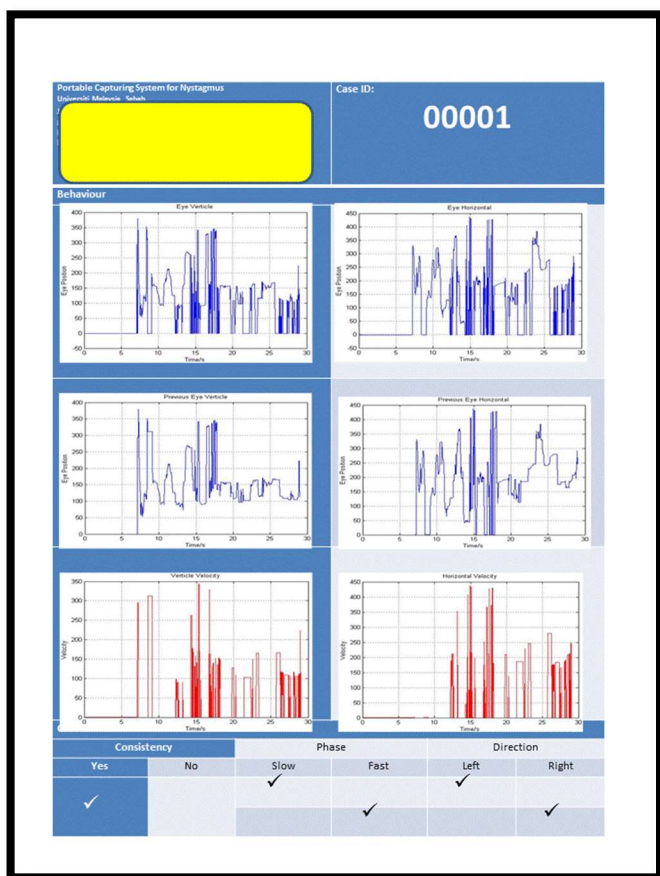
Portable Capturing System for Nystagmus
Universiti Malaysia Sabah

Case ID:

00001

Behaviour

Eye Verticle
400
350
300
250
200
150
100
50
0
-50
0 5 10 15 20 25 30
Time/s
Eye Position

Eye Horizontal
450
400
350
300
250
200
150
100
50
0
-50
0 5 10 15 20 25 30
Time/s
Eye Position

Previous Eye Verticle
400
350
300
250
200
150
100
50
0
0 5 10 15 20 25 30
Time/s
Eye Position

Previous Eye Horizontal
450
400
350
300
250
200
150
100
50
0
0 5 10 15 20 25 30
Time/s
Eye Position

Verticle Velocity
350
300
250
200
150
100
50
0
0 5 10 15 20 25 30
Time/s
Velocity

Horizontal Velocity
450
400
350
300
250
200
150
100
50
0
0 5 10 15 20 25 30
Time/s
Velocity

| Consistency | | Phase | | Direction | |
|---|---|---|---|---|---|
| Yes | No | Slow | Fast | Left | Right |
| ✓ | | ✓ | | ✓ | |
| | | | ✓ | | ✓ |